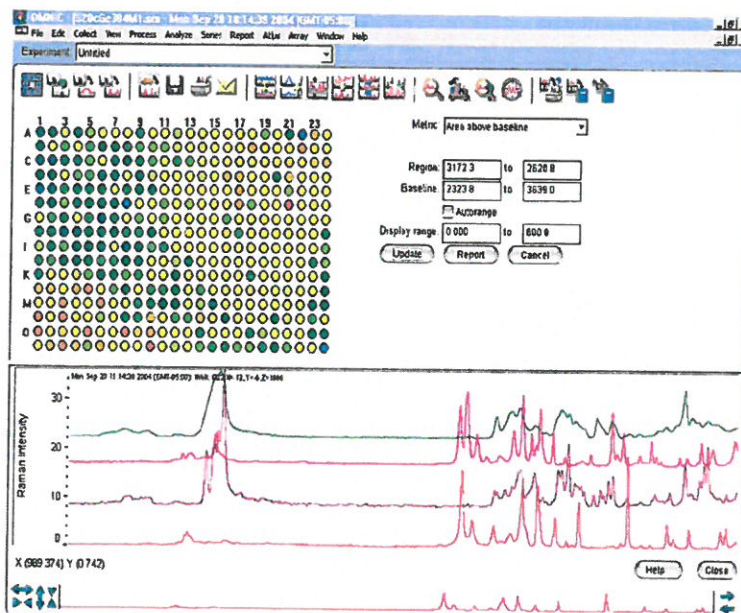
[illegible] - Mon Sep 20 18:14:35 2004 (GMT-05:00)

File Edit Collect View Process Analyze Series Report Atlas Array Window Help

Experiment Untitled

1 3 5 7 9 11 13 15 17 19 21 23

A
C
E
G
I
K
M
O

Metric Area above baseline

Region 3172.3 to 2628.8

Baseline 2323.8 to 3639.0

Autorange

Display range 0.000 to 600.0

Update Report Cancel

Mon Sep 20 11 14:20 2004 (GMT-05:00) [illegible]

Raman intensity

30
20
10
0

X (989.374) Y (0.742)

Help Close